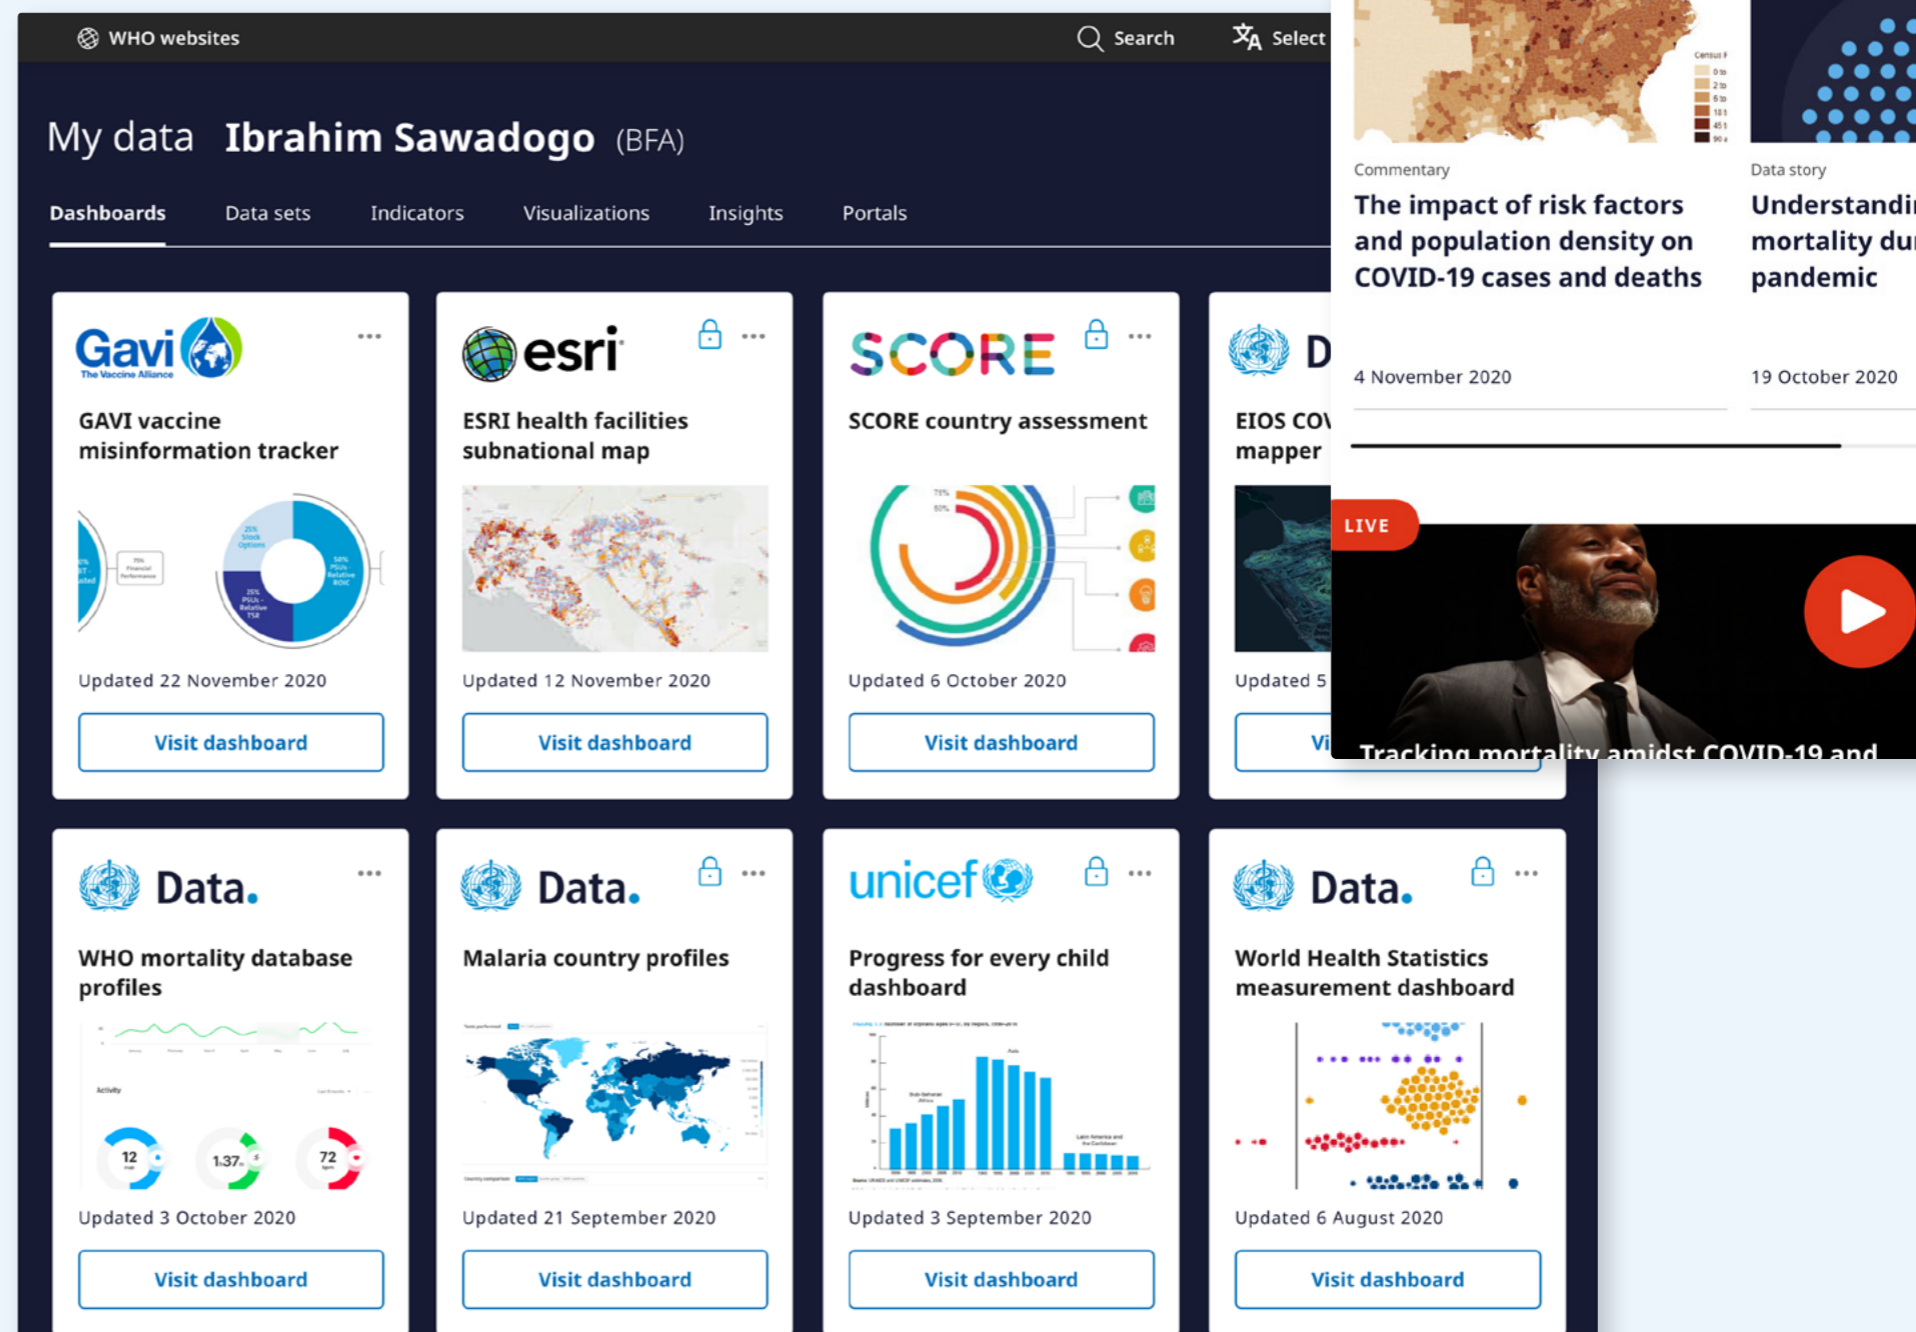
WHO websites

Search

Select

My data Ibrahim Sawadogo (BFA)

Dashboards Data sets Indicators Visualizations Insights Portals

Gavi The Vaccine Alliance

GAVI vaccine misinformation tracker

Updated 22 November 2020

Visit dashboard

esri

ESRI health facilities subnational map

Updated 12 November 2020

Visit dashboard

SCORE

SCORE country assessment

Updated 6 October 2020

Visit dashboard

D

EIOS CO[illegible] mapper

Updated 5 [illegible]

Vi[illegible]

Commentary

The impact of risk factors and population density on COVID-19 cases and deaths

4 November 2020

Data story

Understandi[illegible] mortality du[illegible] pandemic

19 October 2020

LIVE

Tracking mortality amidst COVID-19 and

Data.

WHO mortality database profiles

12 1.37 72

Updated 3 October 2020

Visit dashboard

Data.

Malaria country profiles

Updated 21 September 2020

Visit dashboard

unicef

Progress for every child dashboard

Updated 3 September 2020

Visit dashboard

Data.

World Health Statistics measurement dashboard

Updated 6 August 2020

Visit dashboard